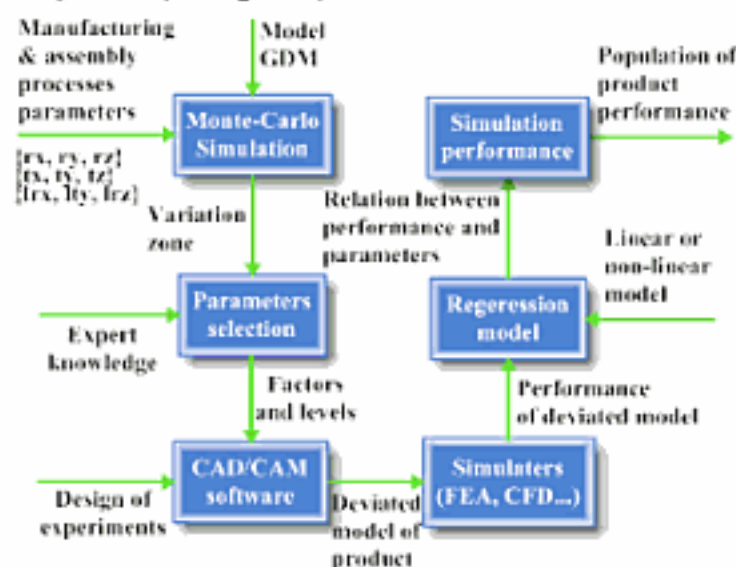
Manufacturing & assembly processes parameters

Model GDM

Monte-Carlo Simulation

[rx, ry, rz]
[tx, ty, tz]
[lrx, lty, lrz]

Variation zone

Parameters selection

Expert knowledge

Factors and levels

CAD/CAM software

Design of experiments

Deviated model of product

Simulaters (FEA, CFD...)

Performance of deviated model

Regeression model

Linear or non-linear model

Relation between performance and parameters

Simulation performance

Population of product performance